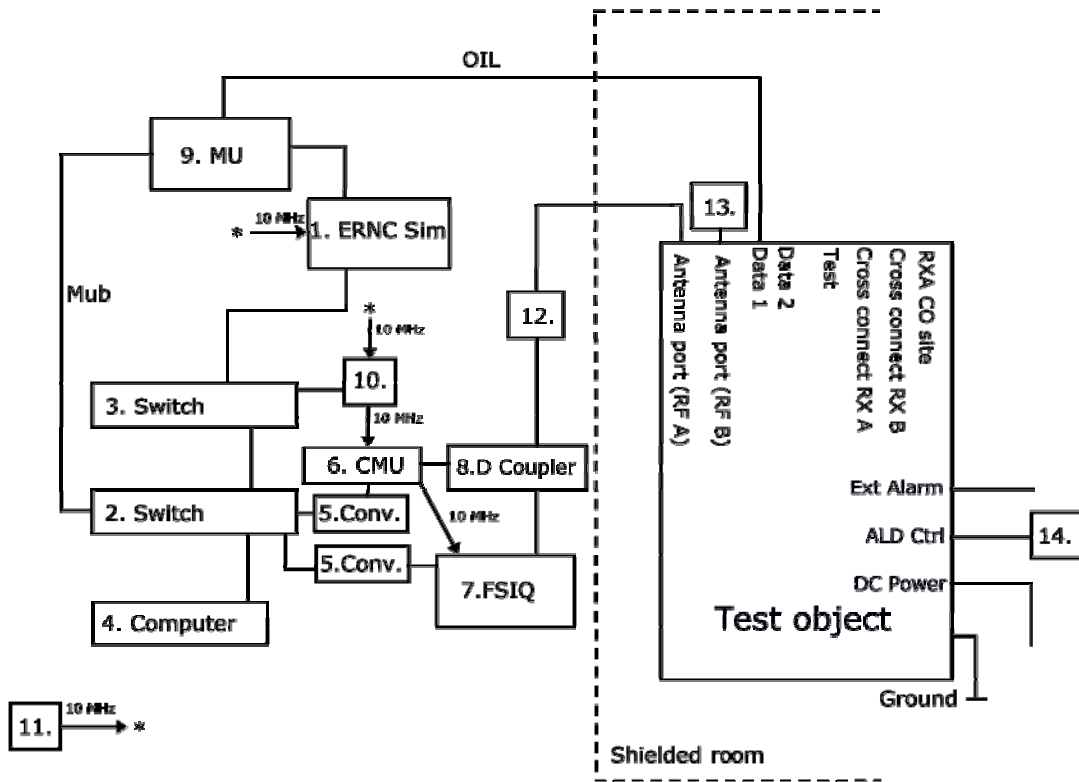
OIL

9. MU

1. ERNC Sim

10 MHz

*

Mub

13.

Antenna port (RF A)
Antenna port (RF B)
Data 1
Data 2
Test
Cross connect RX A
Cross connect RX B
RXA CO site

12.

*

10 MHz

10.

3. Switch

10 MHz

6. CMU

8.D Coupler

2. Switch

5.Conv.

10 MHz

5.Conv.

7.FSIQ

4. Computer

Ext Alarm

ALD Ctrl

14.

DC Power

Test object

Ground

11.

10 MHz

*

Shielded room